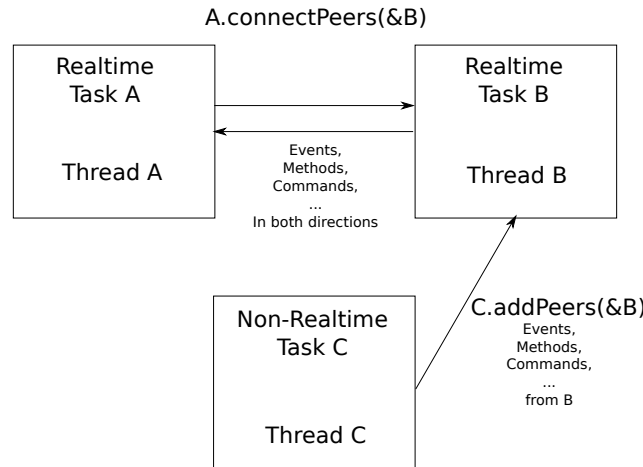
A.connectPeers(&B)

Realtime Task A

Thread A

Realtime Task B

Thread B

Events, Methods, Commands, ... In both directions

Non-Realtime Task C

Thread C

C.addPeers(&B)
Events, Methods, Commands, ... from B